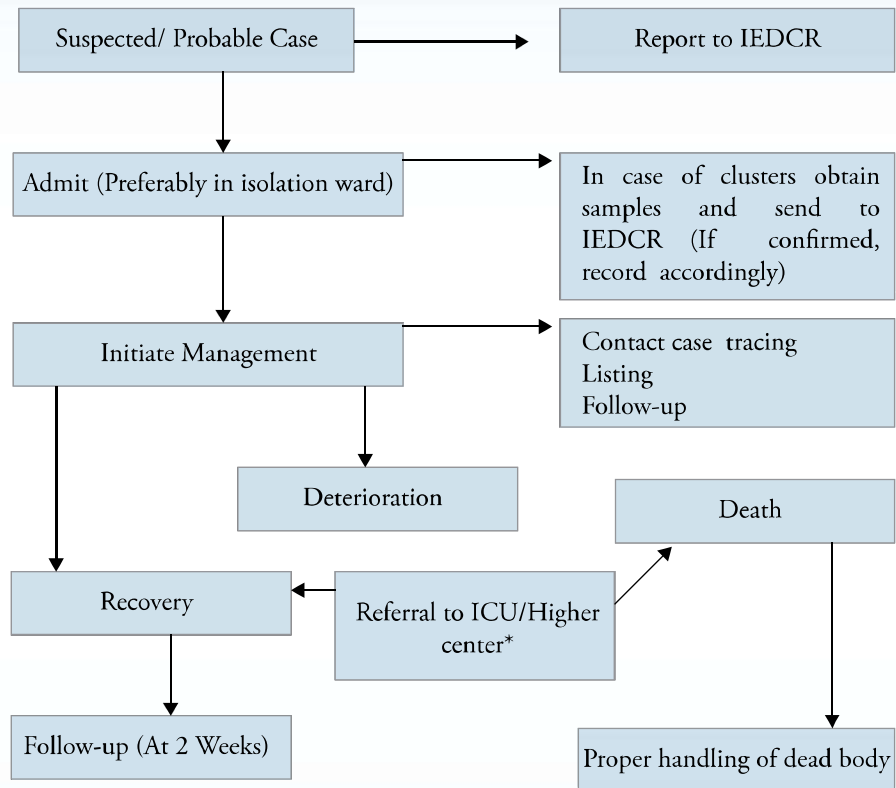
Suspected/ Probable Case

Report to IEDCR

Admit (Preferably in isolation ward)

In case of clusters obtain samples and send to IEDCR (If confirmed, record accordingly)

Initiate Management

Contact case tracing
Listing
Follow-up

Deterioration

Death

Recovery

Referral to ICU/Higher center*

Follow-up (At 2 Weeks)

Proper handling of dead body